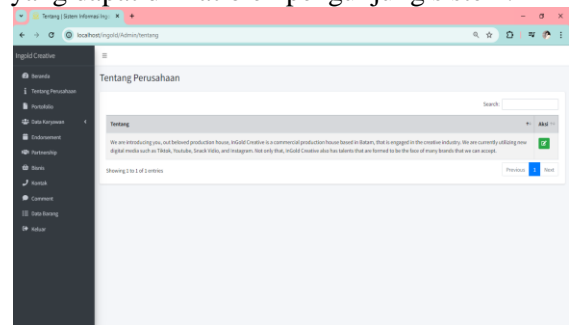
yang dapat dilihat oleh pengunjung website.

Tentang | Sistem Informasi Ing: ×  +

localhost/ingold/Admin/tentang

Ingold Creative

Beranda
Tentang Perusahaan
Portofolio
Data Karyawan
Endorsement
Partnership
Biaya
Kontak
Comment
Data Barang
Keluar

≡

Tentang Perusahaan

Search

| Tentang | Aksi |
|---|---|
| We are introducing you, out beloved production house, InGold Creative is a commercial production house based in Batam, that is engaged in the creative industry. We are currently utilizing new digital media such as Tiktok, Youtube, Snack Video, and Instagram. Not only that, InGold Creative also has talents that are formed to be the face of many brands that we can accept. | |

Showing 1 to 1 of 1 entries

Previous 1 Next